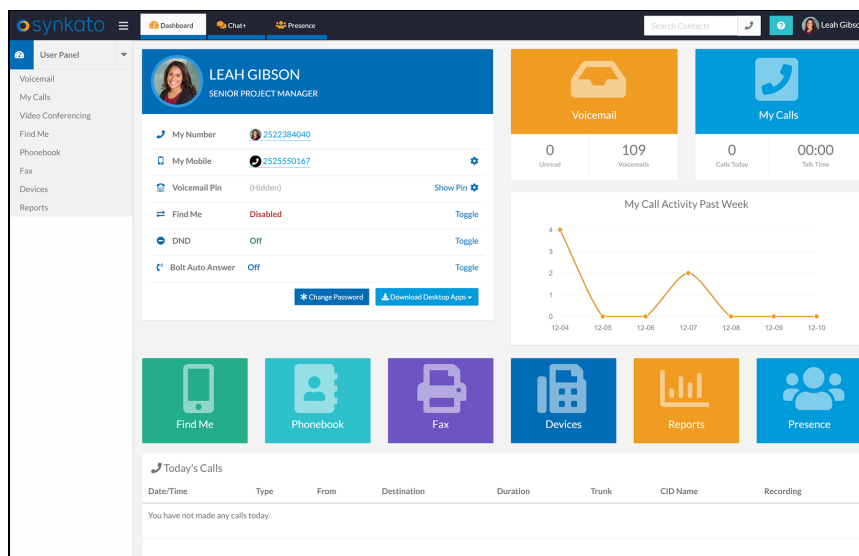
synkato

Dashboard Chat+ Presence

Search Contacts

Leah Gibson

User Panel

Voicemail
My Calls
Video Conferencing
Find Me
Phonebook
Fax
Devices
Reports

LEAH GIBSON
SENIOR PROJECT MANAGER

My Number 2522384040
My Mobile 2525550167
Voicemail Pin (Hidden) Show Pin
Find Me Disabled Toggle
DND Off Toggle
Bolt Auto Answer Off Toggle

Change Password Download Desktop Apps

Voicemail
0 Unread
109 Voicemails

My Calls
0 Calls Today
00:00 Talk Time

My Call Activity Past Week

4
3
2
1
0
12-04 12-05 12-06 12-07 12-08 12-09 12-10

Find Me
Phonebook
Fax
Devices
Reports
Presence

Today's Calls

| Date/Time | Type | From | Destination | Duration | Trunk | CID Name | Recording |
|---|---|---|---|---|---|---|---|
| You have not made any calls today. | | | | | | | |